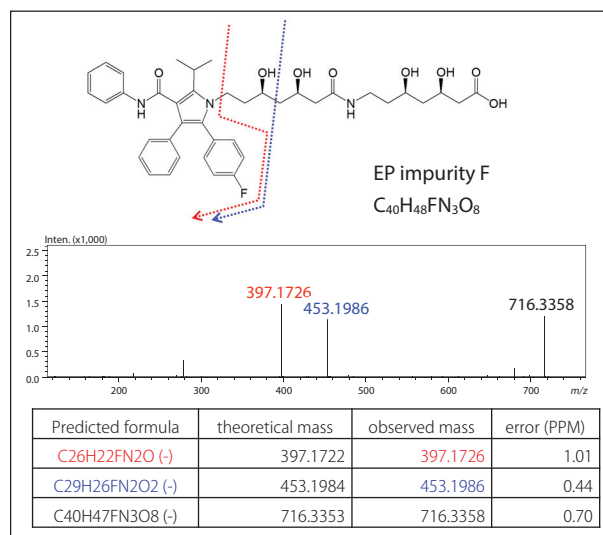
O
N
H
N
OH
OH
O
N
H
OH
OH
O
OH
F

EP impurity F
$C_{40}H_{48}FN_3O_8$

Inten. (x1,000)
2.5
2.0
1.5
1.0
0.5
0.0
397.1726
453.1986
716.3358
200
300
400
500
600
700
m/z

| Predicted formula | theoretical mass | observed mass | error (PPM) |
|---|---|---|---|
| C26H22FN2O (-) | 397.1722 | 397.1726 | 1.01 |
| C29H26FN2O2 (-) | 453.1984 | 453.1986 | 0.44 |
| C40H47FN3O8 (-) | 716.3353 | 716.3358 | 0.70 |